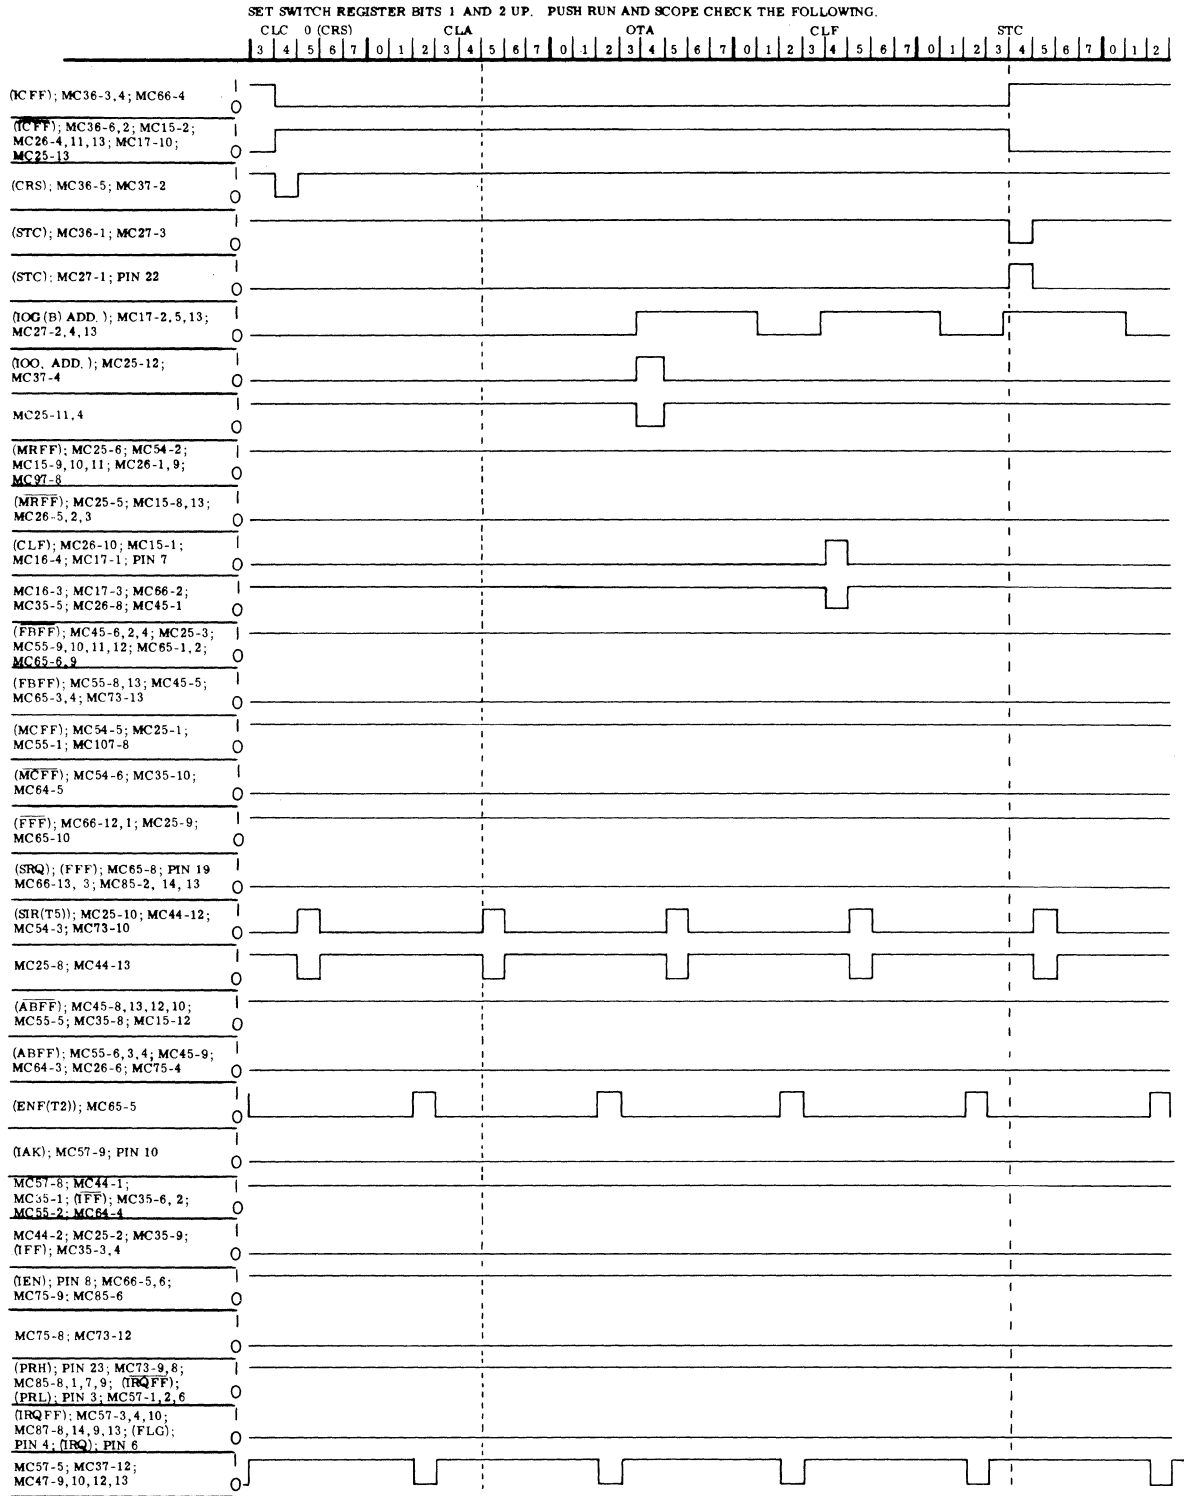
SET SWITCH REGISTER BITS 1 AND 2 UP. PUSH RUN AND SCOPE CHECK THE FOLLOWING.

CLC 0 (CRS) CLA OTA CLF STC

3 4 5 6 7 0 1 2 3 4 5 6 7 0 1 2 3 4 5 6 7 0 1 2 3 4 5 6 7 0 1 2 3 4 5 6 7 0 1 2

(ICFF); MC36-3,4; MC66-4 1 0

($\overline{ICFF}$); MC36-6,2; MC15-2; MC26-4,11,13; MC17-10; MC25-13 1 0

(CRS); MC36-5; MC37-2 1 0

(STC); MC36-1; MC27-3 1 0

(STC); MC27-1; PIN 22 1 0

(IOG(B) ADD.); MC17-2,5,13; MC27-2,4,13 1 0

(IOO, ADD.); MC25-12; MC37-4 1 0

MC25-11,4 1 0

(MRFF); MC25-6; MC54-2; MC15-9,10,11; MC26-1,9; MC97-8 1 0

($\overline{MRFF}$); MC25-5; MC15-8,13; MC26-5,2,3 1 0

(CLF); MC26-10; MC15-1; MC16-4; MC17-1; PIN 7 1 0

MC16-3; MC17-3; MC66-2; MC35-5; MC26-8; MC45-1 1 0

($\overline{FBFF}$); MC45-6,2,4; MC25-3; MC55-9,10,11,12; MC65-1,2; MC65-6,9 1 0

(FBFF); MC55-8,13; MC45-5; MC65-3,4; MC73-13 1 0

(MCFF); MC54-5; MC25-1; MC55-1; MC107-8 1 0

($\overline{MCFF}$); MC54-6; MC35-10; MC64-5 1 0

($\overline{FFF}$); MC66-12,1; MC25-9; MC65-10 1 0

(SRQ); (FFF); MC65-8; PIN 19 MC66-13, 3; MC85-2, 14, 13 1 0

(SIR(T5)); MC25-10; MC44-12; MC54-3; MC73-10 1 0

MC25-8; MC44-13 1 0

($\overline{ABFF}$); MC45-8,13,12,10; MC55-5; MC35-8; MC15-12 1 0

(ABFF); MC55-6,3,4; MC45-9; MC64-3; MC26-6; MC75-4 1 0

(ENF(T2)); MC65-5 1 0

(IAK); MC57-9; PIN 10 1 0

MC57-8; MC44-1; MC35-1; ($\overline{IFF}$); MC35-6, 2; MC55-2; MC64-4 1 0

MC44-2; MC25-2; MC35-9; (IFF); MC35-3,4 1 0

(IEN); PIN 8; MC66-5,6; MC75-9; MC85-6 1 0

MC75-8; MC73-12 1 0

(PRH); PIN 23; MC73-9,8; MC85-8,1,7,9; ($\overline{IRQFF}$); (PRL); PIN 3; MC57-1,2,6 1 0

(IRQFF); MC57-3,4,10; MC87-8,14,9,13; (FLG); PIN 4; (IRQ); PIN 6 1 0

MC57-5; MC37-12; MC47-9,10,12,13 1 0